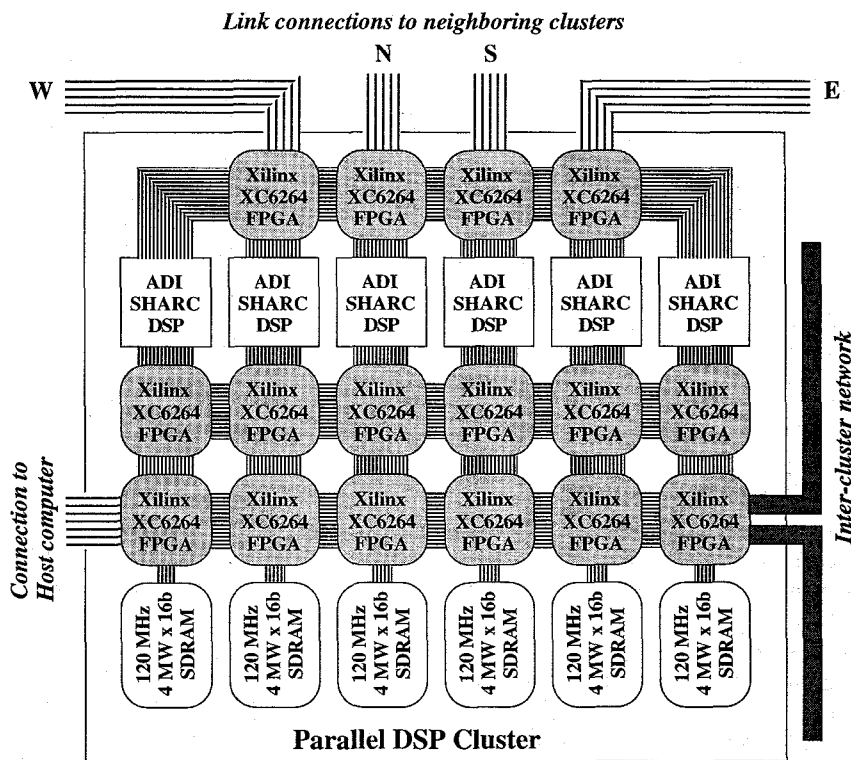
Link connections to neighboring clusters

N S

W E

Xilinx XC6264 FPGA

Xilinx XC6264 FPGA

Xilinx XC6264 FPGA

Xilinx XC6264 FPGA

ADI SHARC DSP

ADI SHARC DSP

ADI SHARC DSP

ADI SHARC DSP

ADI SHARC DSP

ADI SHARC DSP

Xilinx XC6264 FPGA

Xilinx XC6264 FPGA

Xilinx XC6264 FPGA

Xilinx XC6264 FPGA

Xilinx XC6264 FPGA

Xilinx XC6264 FPGA

Xilinx XC6264 FPGA

Xilinx XC6264 FPGA

Xilinx XC6264 FPGA

Xilinx XC6264 FPGA

Xilinx XC6264 FPGA

Xilinx XC6264 FPGA

Connection to Host computer

Inter-cluster network

120 MHz 4 MW x 16b SDRAM

120 MHz 4 MW x 16b SDRAM

120 MHz 4 MW x 16b SDRAM

120 MHz 4 MW x 16b SDRAM

120 MHz 4 MW x 16b SDRAM

120 MHz 4 MW x 16b SDRAM

Parallel DSP Cluster